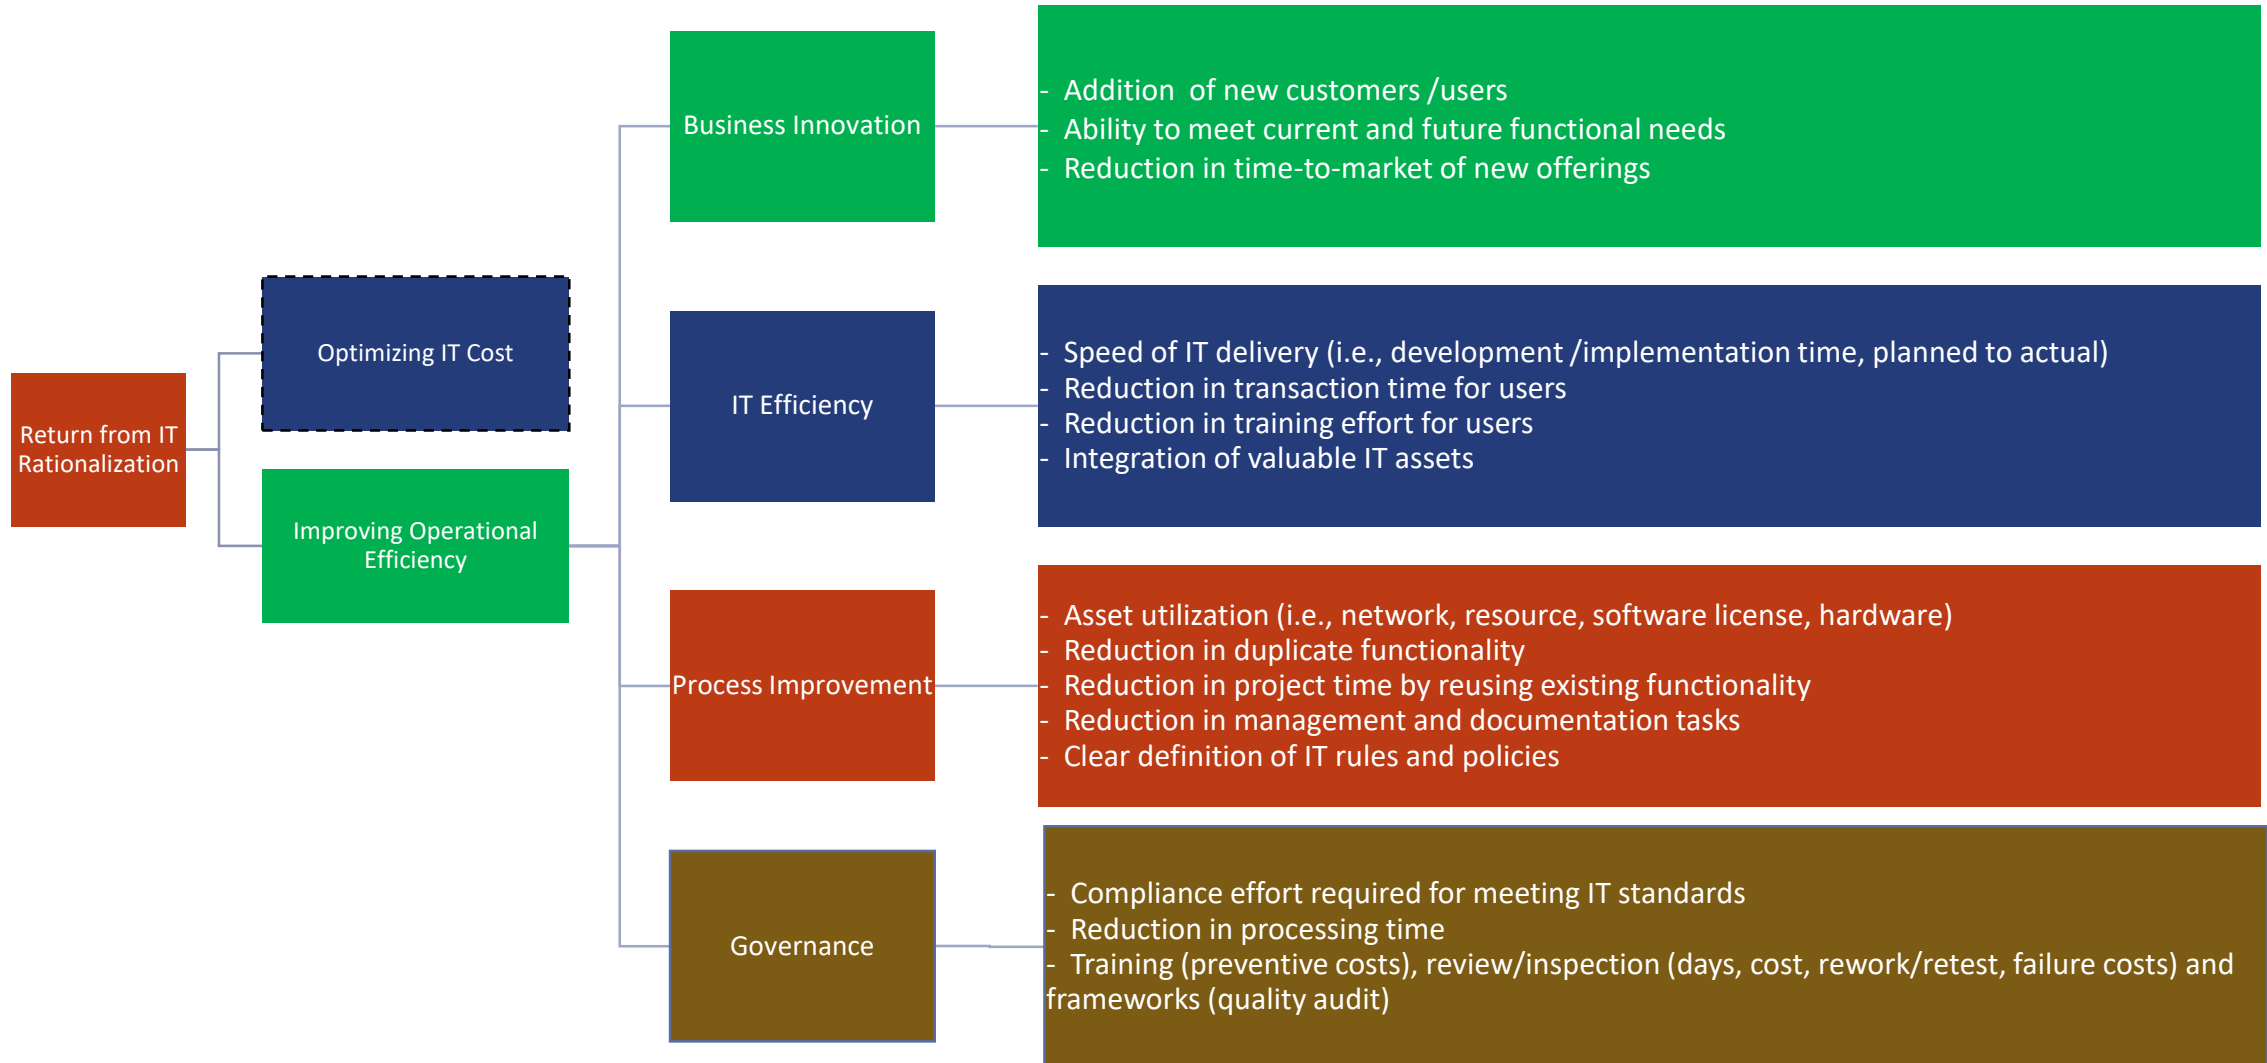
Return from IT Rationalization

Optimizing IT Cost

Improving Operational Efficiency

Business Innovation

- Addition of new customers /users
- Ability to meet current and future functional needs
- Reduction in time-to-market of new offerings

IT Efficiency

- Speed of IT delivery (i.e., development /implementation time, planned to actual)
- Reduction in transaction time for users
- Reduction in training effort for users
- Integration of valuable IT assets

Process Improvement

- Asset utilization (i.e., network, resource, software license, hardware)
- Reduction in duplicate functionality
- Reduction in project time by reusing existing functionality
- Reduction in management and documentation tasks
- Clear definition of IT rules and policies

Governance

- Compliance effort required for meeting IT standards
- Reduction in processing time
- Training (preventive costs), review/inspection (days, cost, rework/retest, failure costs) and frameworks (quality audit)